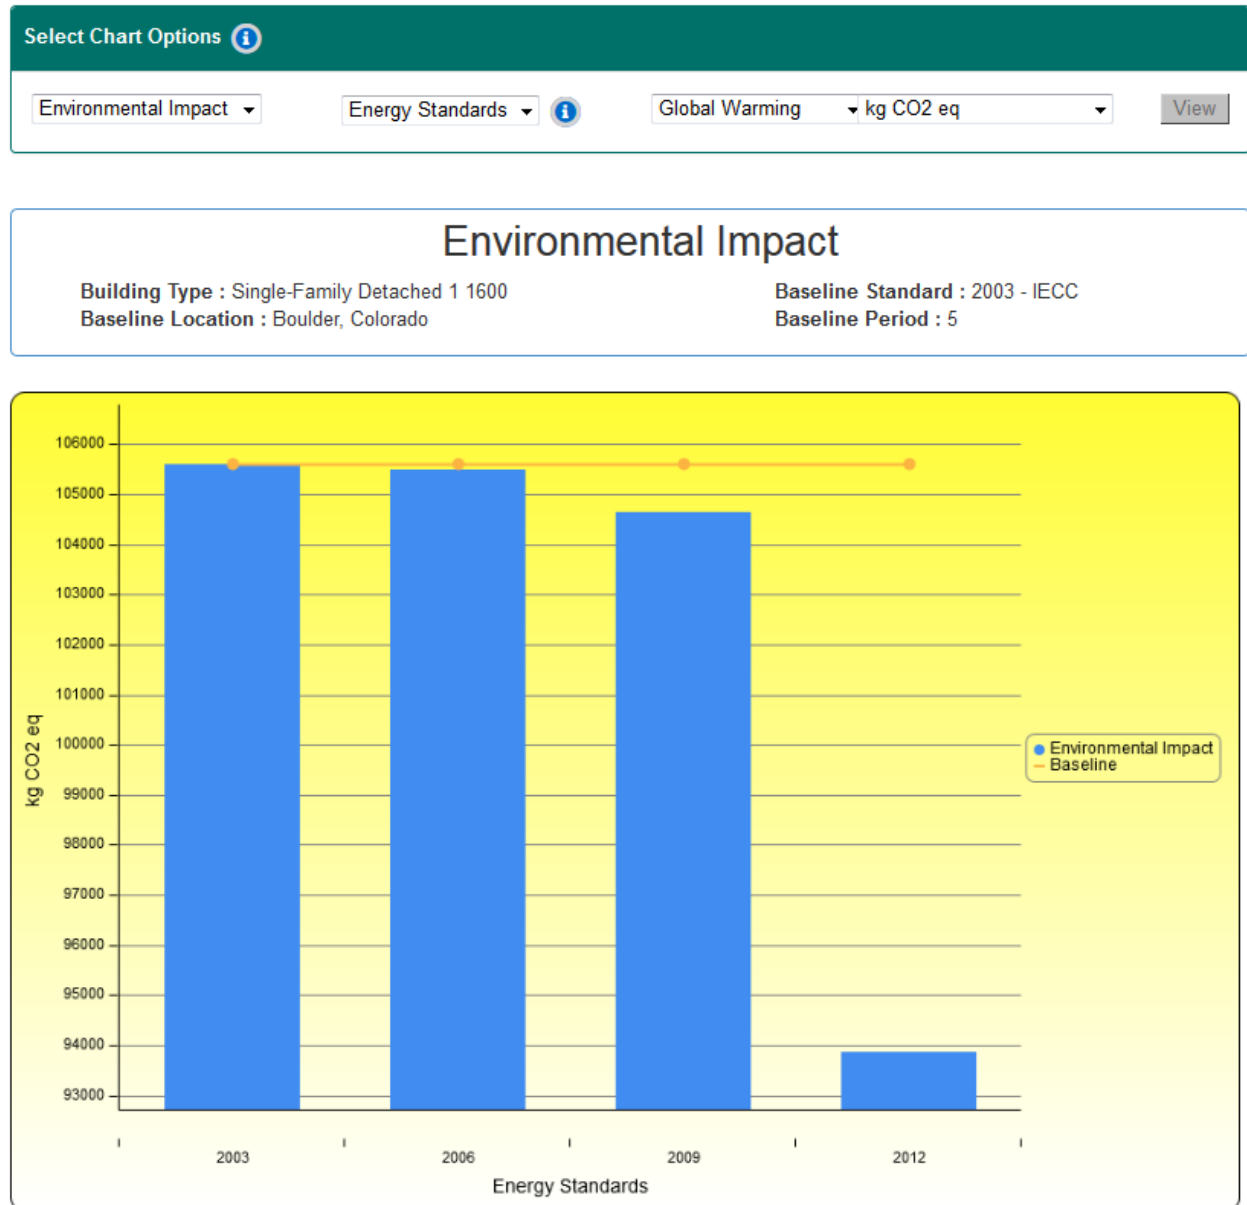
Select Chart Options

Environmental Impact

Energy Standards

Global Warming

kg CO2 eq

View

Environmental Impact

**Building Type :** Single-Family Detached 1 1600
**Baseline Location :** Boulder, Colorado

**Baseline Standard :** 2003 - IECC
**Baseline Period :** 5

106000
105000
104000
103000
102000
101000
100000
99000
98000
97000
96000
95000
94000
93000

kg CO2 eq

Environmental Impact
Baseline

2003
2006
2009
2012

Energy Standards